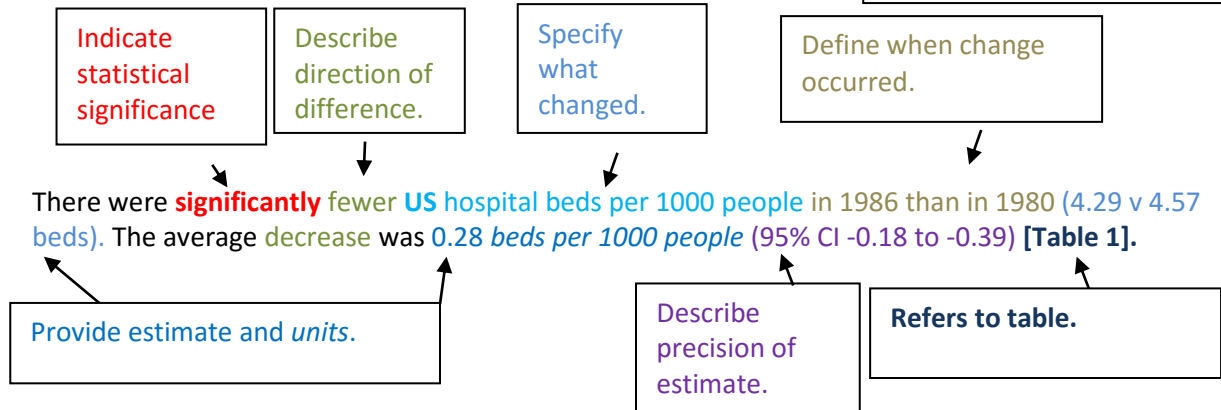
Indicate statistical significance

Describe direction of difference.

Specify what changed.

Define when change occurred.

There were **significantly** fewer **US** hospital beds per 1000 people in 1986 than in 1980 (4.29 v 4.57 beds). The average decrease was 0.28 *beds per 1000 people* (95% CI -0.18 to -0.39) **[Table 1].**

Provide estimate and *units*.

Describe precision of estimate.

**Refers to table.**